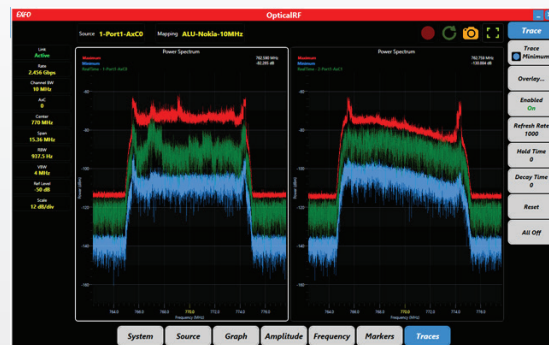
EXFO

OpticalRF

Source 1-Port1-AxC0 Mapping ALU-Nokia-10MHz

Trace

Trace Minimum

Overlay...

Enabled On

Refresh Rate 1000

Hold Time 0

Decay Time 0

Reset

All Off

Link Active

Rate 2.456 Gbps

Channel BW 10 MHz

AxC 0

Center 770 MHz

Span 15.36 MHz

RBW 937.5 Hz

VBW 4 MHz

Ref Level -50 dB

Scale 12 dB/div

Power Spectrum

Maximum
Minimum
RealTime - 1-Port1-AxC0

Power Spectrum

Maximum
Minimum
RealTime - 1-Port1-AxC0

Frequency (MHz)

Frequency (MHz)

System Source Graph Amplitude Frequency Markers Traces